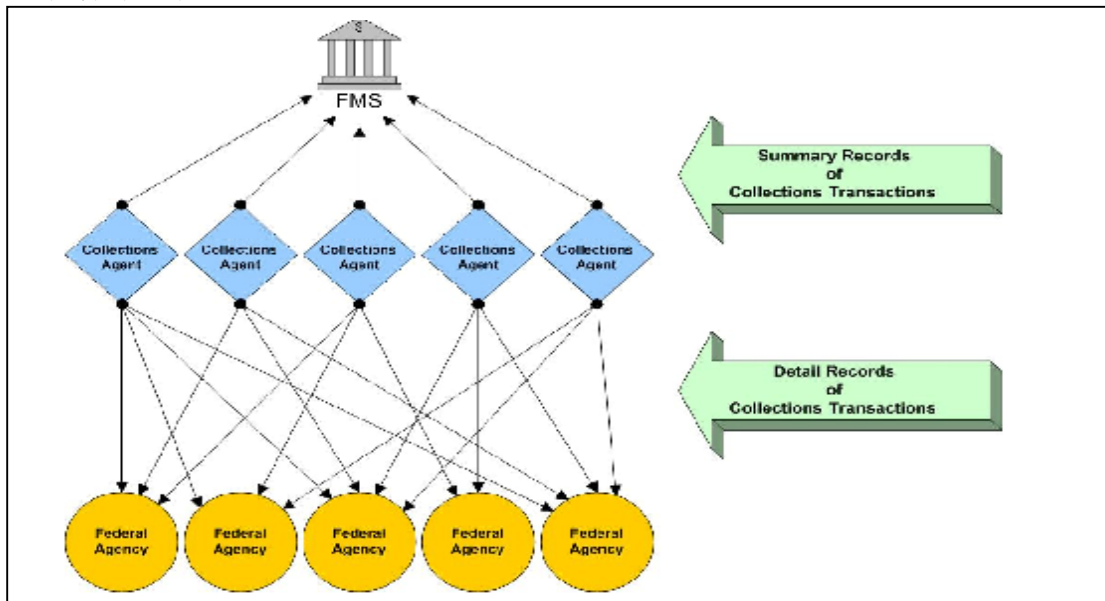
$

FMS

Summary Records of Collections Transactions

Collections Agent

Collections Agent

Collections Agent

Collections Agent

Collections Agent

Detail Records of Collections Transactions

Federal Agency

Federal Agency

Federal Agency

Federal Agency

Federal Agency